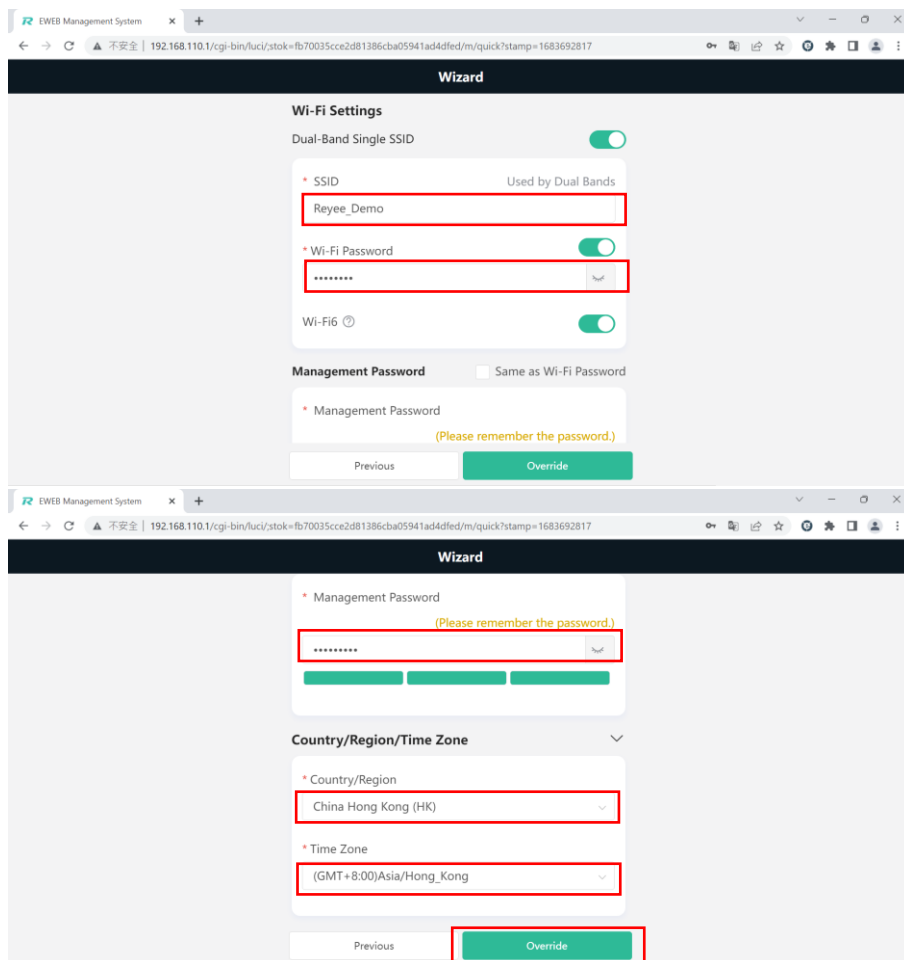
EWEB Management System

不安全 | 192.168.110.1/cgi-bin/luci/;stok=fb70035cce2d81386cba05941ad4dfed/m/quick?stamp=1683692817

Wizard

Wi-Fi Settings

Dual-Band Single SSID

* SSID

Used by Dual Bands

Reyee_Demo

* Wi-Fi Password

••••••••

Wi-Fi6

Management Password

Same as Wi-Fi Password

* Management Password

(Please remember the password.)

Previous

Override

EWEB Management System

不安全 | 192.168.110.1/cgi-bin/luci/;stok=fb70035cce2d81386cba05941ad4dfed/m/quick?stamp=1683692817

Wizard

* Management Password

(Please remember the password.)

•••••••••

Country/Region/Time Zone

* Country/Region

China Hong Kong (HK)

* Time Zone

(GMT+8:00)Asia/Hong_Kong

Previous

Override